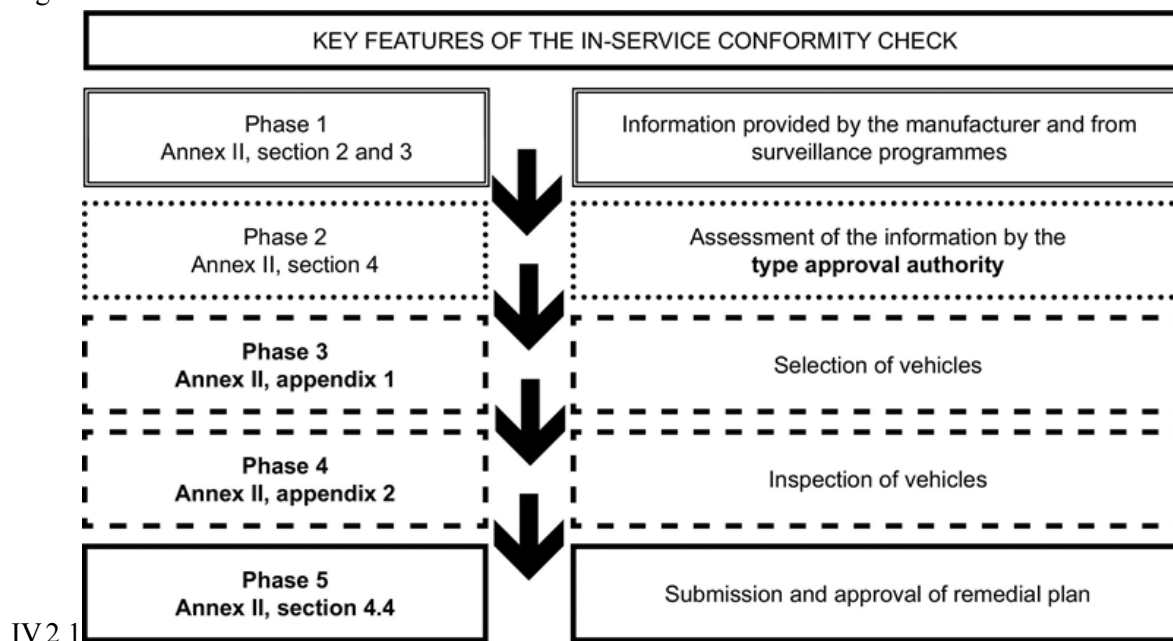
KEY FEATURES OF THE IN-SERVICE CONFORMITY CHECK

Phase 1
Annex II, section 2 and 3

Information provided by the manufacturer and from surveillance programmes

Phase 2
Annex II, section 4

Assessment of the information by the **type approval authority**

**Phase 3**
**Annex II, appendix 1**

Selection of vehicles

**Phase 4**
**Annex II, appendix 2**

Inspection of vehicles

**Phase 5**
**Annex II, section 4.4**

Submission and approval of remedial plan

IV 2 1